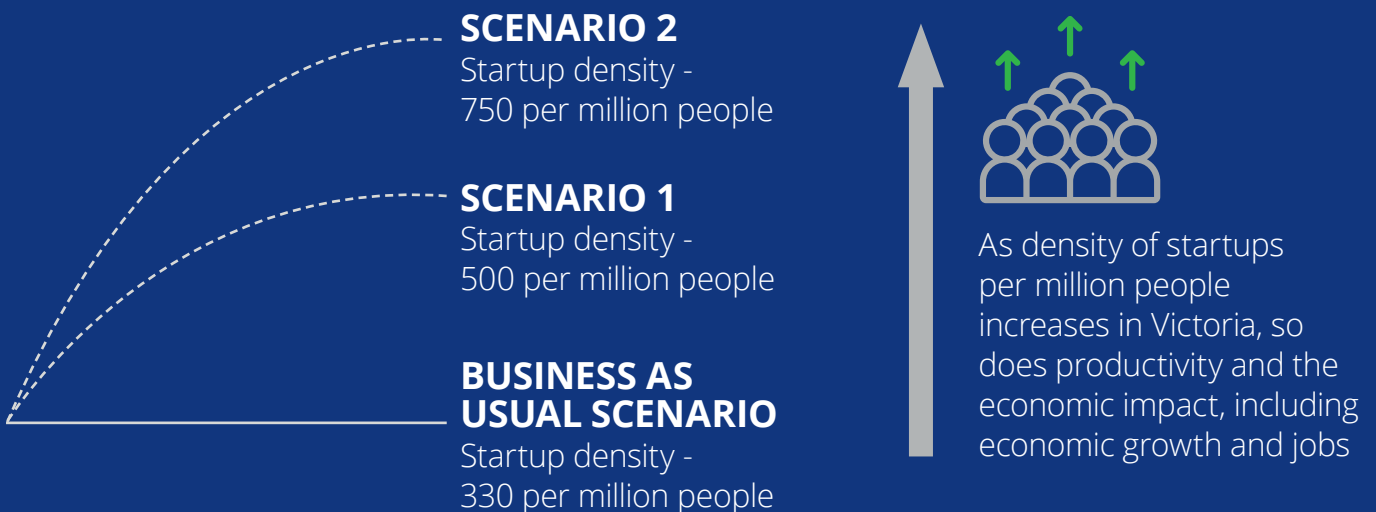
SCENARIO 2
Startup density - 750 per million people

SCENARIO 1
Startup density - 500 per million people

BUSINESS AS USUAL SCENARIO
Startup density - 330 per million people

As density of startups per million people increases in Victoria, so does productivity and the economic impact, including economic growth and jobs